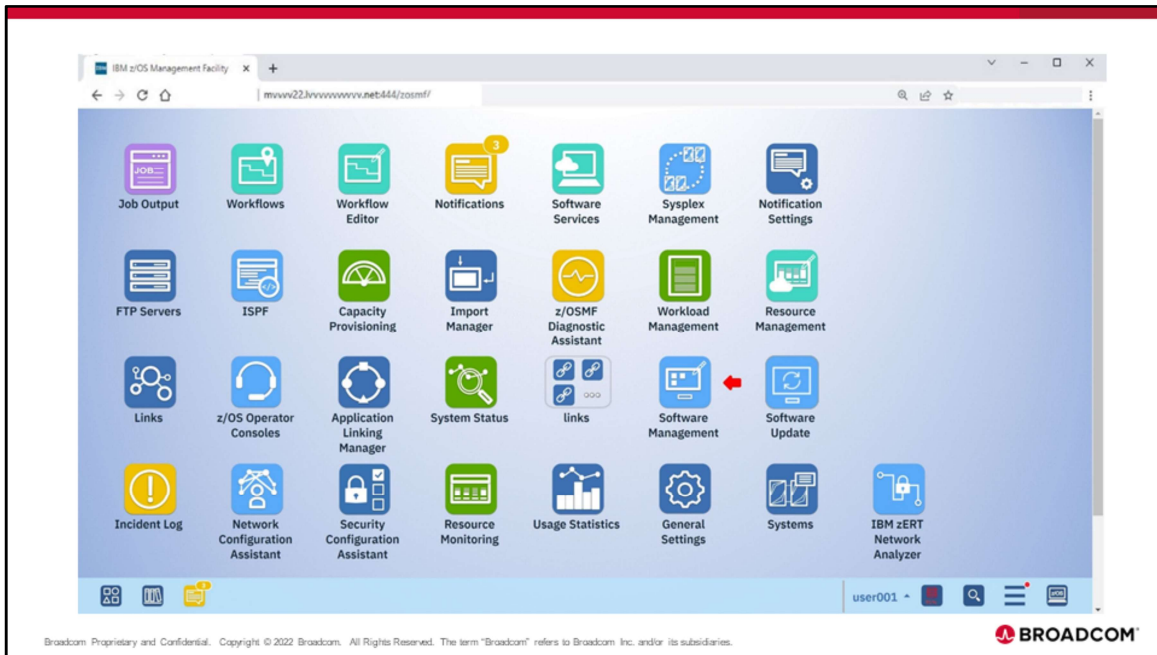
IBM z/OS Management Facility × +

mvvvv22.lvvvvvvvvvv.net:444/zosmf/

JOB
Job Output
Workflows
Workflow Editor
3
Notifications
Software Services
Sysplex Management
Notification Settings

FTP Servers
ISPF
Capacity Provisioning
Import Manager
z/OSMF Diagnostic Assistant
Workload Management
Resource Management

Links
z/OS Operator Consoles
Application Linking Manager
System Status
links
Software Management
Software Update

Incident Log
Network Configuration Assistant
Security Configuration Assistant
Resource Monitoring
Usage Statistics
General Settings
Systems
IBM zERT Network Analyzer

user001

Broadcom Proprietary and Confidential. Copyright © 2022 Broadcom. All Rights Reserved. The term "Broadcom" refers to Broadcom Inc. and/or its subsidiaries.

BROADCOM